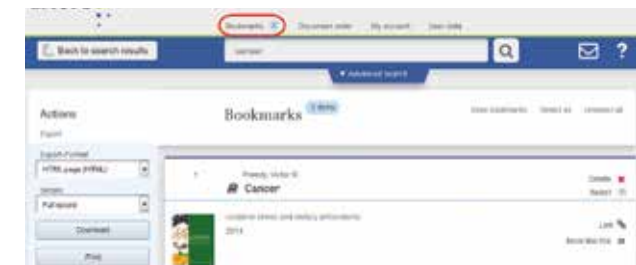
Bookmarks Document order My account User data

Back to search results

cancer

▼ Advanced search

Actions

Export

Export Format

HTML page (HTML)

Version

Full record

Download

Print

Bookmarks

View bookmarks Select all Unselect all

Preedy, Victor R.

Cancer

Delete

Select

oxidative stress and dietary antioxidants

2014

Link

Book this title